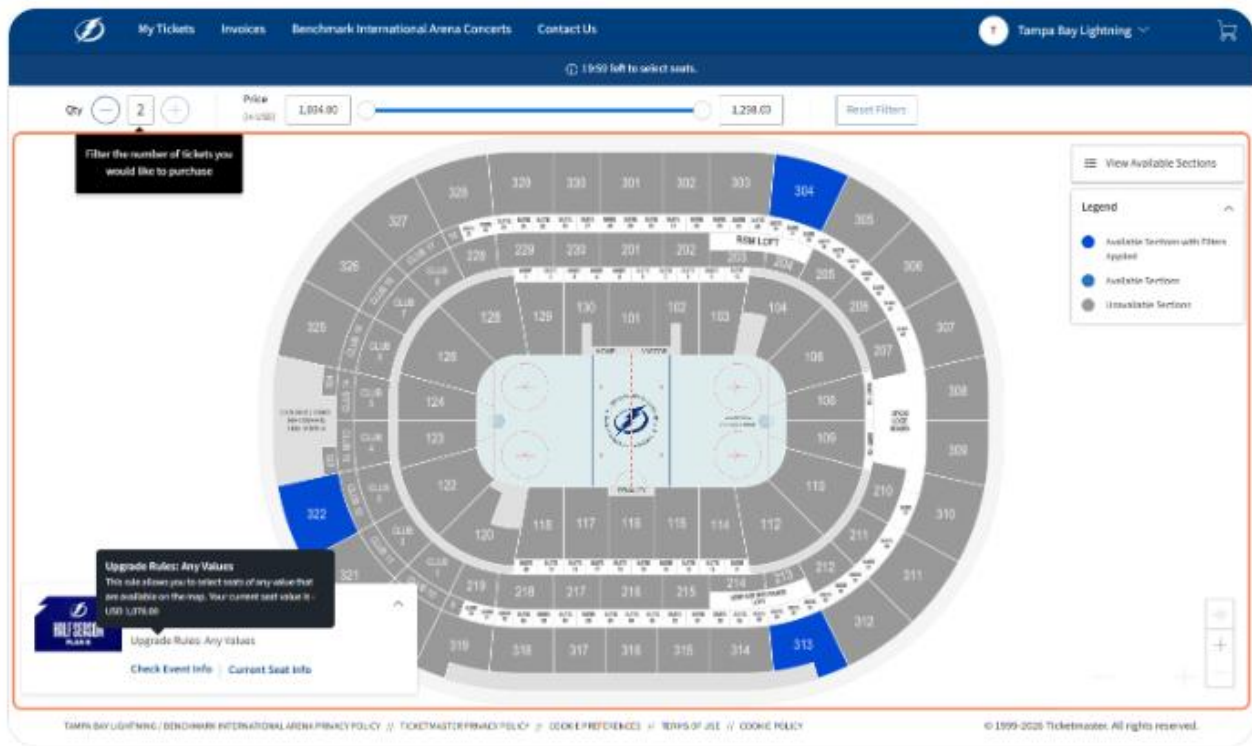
My Tickets Invoices Benchmark International Arena Concerts Contact Us

T Tampa Bay Lightning

19:59 left to select seats.

Qty 2

Price (in USD) 1,004.00 1,238.03

Reset Filters

Filter the number of tickets you would like to purchase

View Available Sections

Legend

Available Sections with Filters Applied

Available Sections

Unavailable Sections

328 329 330 301 302 303 304 305 306 307 308 309 310 311 312 313 314 315 316 317 318 319 321 322 325 326 327

228 229 230 201 202 203 204 205 206 207 208 210 211 212 213 214 215 216 217 218 219

RSM LOFT

CLUB 6 CLUB 7 CLUB 8 CLUB 5 CLUB 4 CLUB 3 CLUB 2 CLUB 1

128 129 130 101 102 103 104 106 108 109 110 112 114 115 116 117 118 120 122 123 124 126

HOME VISITOR

PENALTY

Upgrade Rules: Any Values

This rule allows you to select seats of any value that are available on the map. Your current seat value is - USD 1,076.00

HALF SEASON PLAN B

Upgrade Rules: Any Values

Check Event Info | Current Seat Info

TAMPA BAY LIGHTNING / BENCHMARK INTERNATIONAL ARENA PRIVACY POLICY // TICKETMASTER PRIVACY POLICY // COOKIE PREFERENCES // TERMS OF USE // COOKIE POLICY

© 1999-2026 Ticketmaster. All rights reserved.